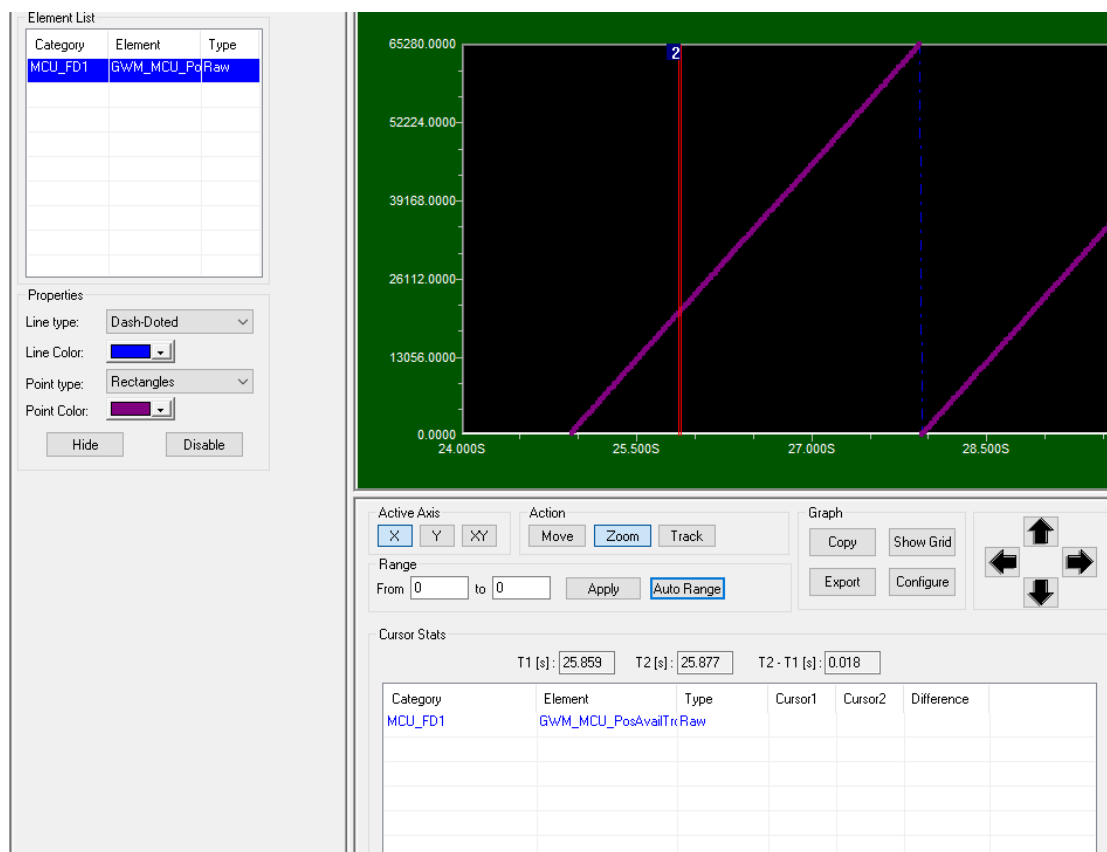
Element List

| Category | Element | Type |
|---|---|---|
| MCU_FD1 | GWM_MCU_Po | Raw |

Properties
Line type: Dash-Doted
Line Color:
Point type: Rectangles
Point Color:
Hide Disable

2
65280.0000
52224.0000
39168.0000
26112.0000
13056.0000
0.0000
24.000S 25.500S 27.000S 28.500S

Active Axis
X Y XY
Action
Move Zoom Track
Graph
Copy Show Grid
Export Configure
Range
From 0 to 0 Apply Auto Range

Cursor Stats
T1 [s] : 25.859 T2 [s] : 25.877 T2 - T1 [s] : 0.018

| Category | Element | Type | Cursor1 | Cursor2 | Difference |
|---|---|---|---|---|---|
| MCU_FD1 | GWM_MCU_PosAvailTr | Raw | | | |